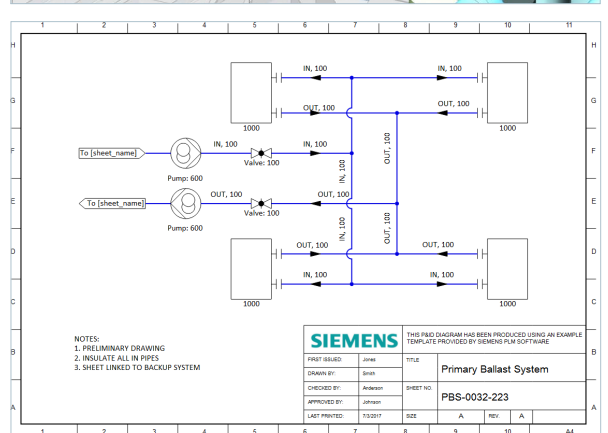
1 2 3 4 5 6 7 8 9 10 11

H G F E D C B A

IN, 100
IN, 100
OUT, 100
OUT, 100
1000
1000
To [sheet_name]
IN, 100
IN, 100
Valve: 100
Pump: 600
IN, 100
OUT, 100
To [sheet_name]
OUT, 100
OUT, 100
Valve: 100
Pump: 600
OUT, 100
IN, 100
OUT, 100
OUT, 100
IN, 100
IN, 100
1000
1000

NOTES:
1. PRELIMINARY DRAWING
2. INSULATE ALL IN PIPES
3. SHEET LINKED TO BACKUP SYSTEM

| SIEMENS | | THIS P&ID DIAGRAM HAS BEEN PRODUCED USING AN EXAMPLE TEMPLATE PROVIDED BY SIEMENS PLM SOFTWARE | | | |
|---|---|---|---|---|---|
| FIRST ISSUED: | Jones | TITLE | Primary Ballast System | | |
| DRAWN BY: | Smith | | | | |
| CHECKED BY: | Anderson | SHEET NO. | PBS-0032-223 | | |
| APPROVED BY: | Johnson | | | | |
| LAST PRINTED: | 7/3/2017 | SIZE | A | REV. | A |

A4